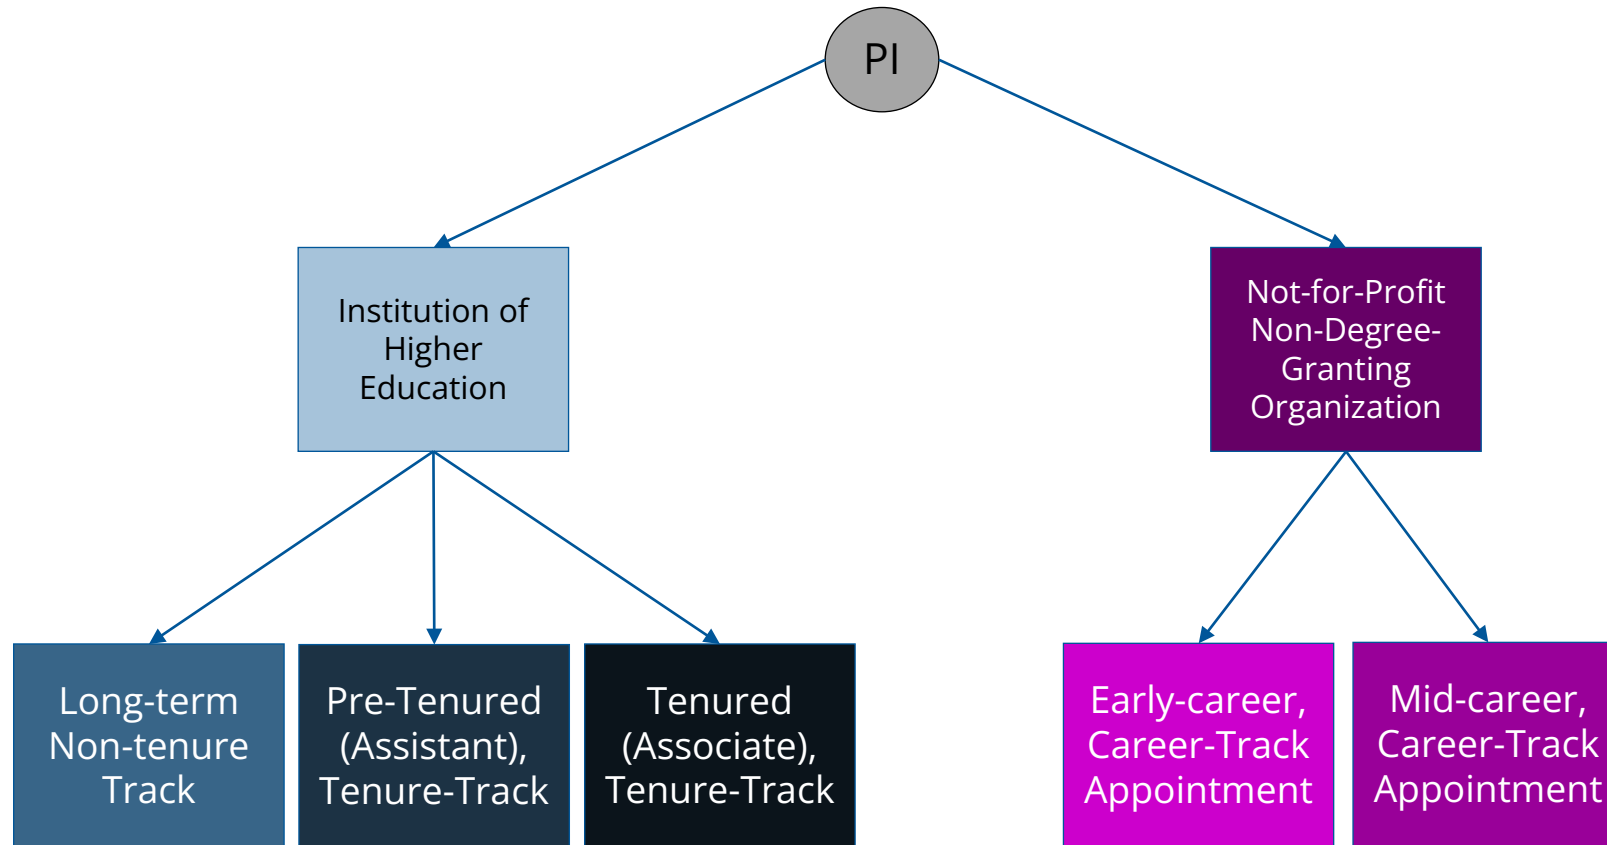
PI

Institution of Higher Education

Not-for-Profit Non-Degree-Granting Organization

Long-term Non-tenure Track

Pre-Tenured (Assistant), Tenure-Track

Tenured (Associate), Tenure-Track

Early-career, Career-Track Appointment

Mid-career, Career-Track Appointment